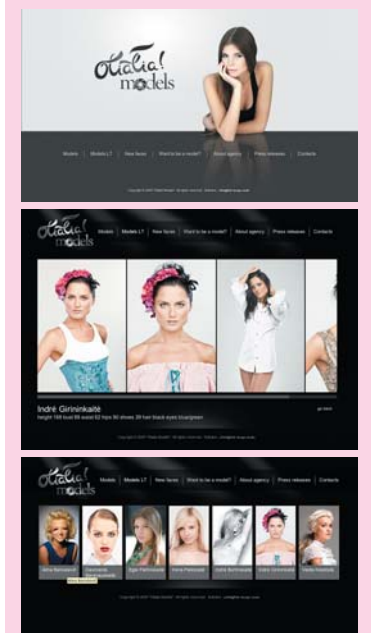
Otalia! models

Models | Models LT | New faces | Want to be a model? | About agency | Press releases | Contacts

Copyright © 2007 "Otalia Models". All rights reserved. Solution: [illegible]

Otalia! models

Models | Models LT | New faces | Want to be a model? | About agency | Press releases | Contacts

Indrė Girininkaitė
height 180 bust 86 waist 62 hips 90 shoes 39 hair black eyes blue/green

go back

Copyright © 2007 "Otalia Models". All rights reserved. Solution: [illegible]

Otalia! models

Models | Models LT | New faces | Want to be a model? | About agency | Press releases | Contacts

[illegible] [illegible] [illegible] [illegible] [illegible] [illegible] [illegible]

Copyright © 2007 "Otalia Models". All rights reserved. Solution: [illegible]